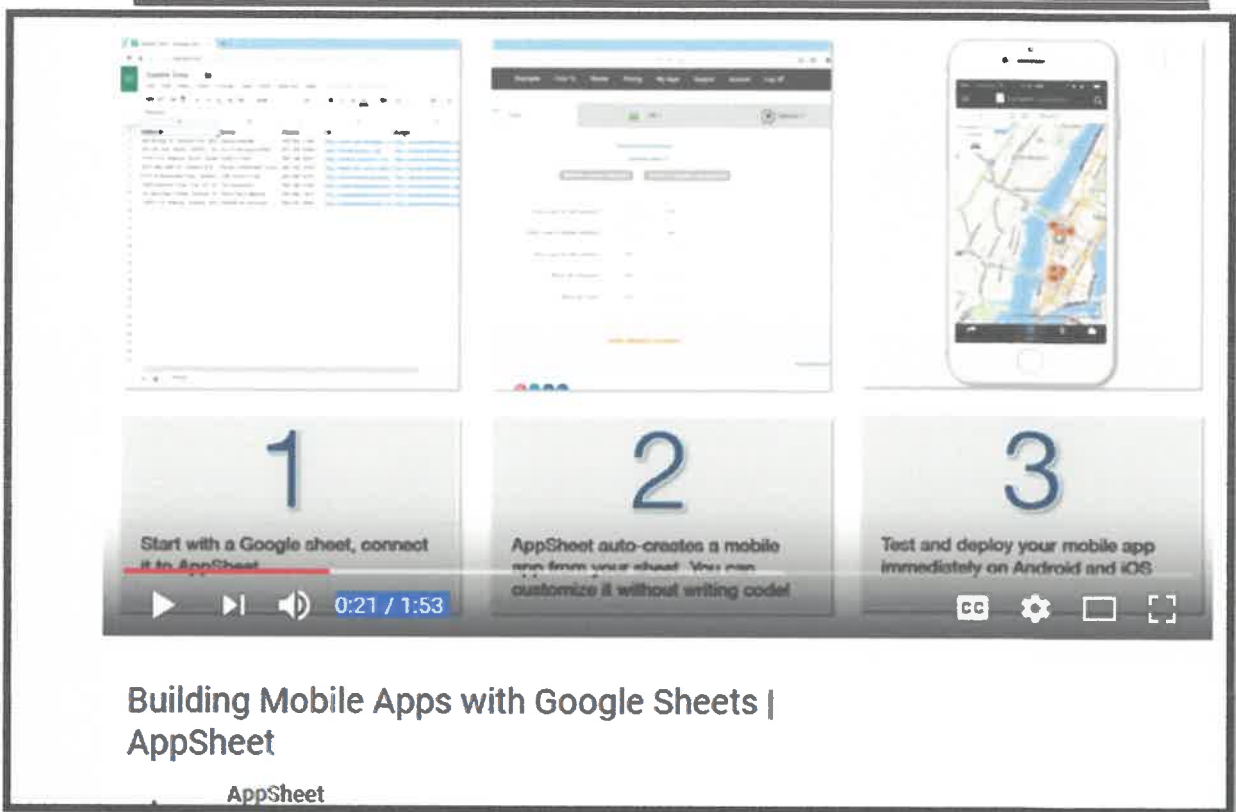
1

Start with a Google sheet, connect it to AppSheet

2

AppSheet auto-creates a mobile app from your sheet. You can customize it without writing code!

3

Test and deploy your mobile app immediately on Android and iOS

0:21 / 1:53

CC

Building Mobile Apps with Google Sheets | AppSheet

AppSheet